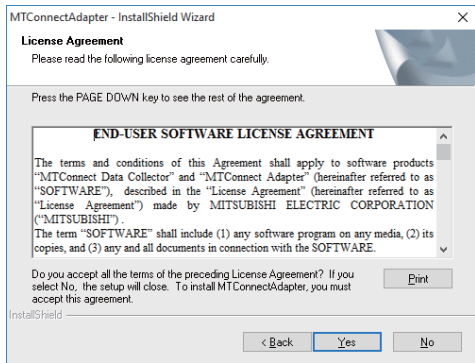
MTConnectAdapter - InstallShield Wizard

×

License Agreement

Please read the following license agreement carefully.

Press the PAGE DOWN key to see the rest of the agreement.

END-USER SOFTWARE LICENSE AGREEMENT

The terms and conditions of this Agreement shall apply to software products "MTConnect Data Collector" and "MTConnect Adapter" (hereinafter referred to as "SOFTWARE"), described in the "License Agreement" (hereinafter referred to as "License Agreement") made by MITSUBISHI ELECTRIC CORPORATION ("MITSUBISHI").

The term "SOFTWARE" shall include (1) any software program on any media, (2) its copies, and (3) any and all documents in connection with the SOFTWARE.

Do you accept all the terms of the preceding License Agreement? If you select No, the setup will close. To install MTConnectAdapter, you must accept this agreement.

Print

InstallShield

< Back

Yes

No